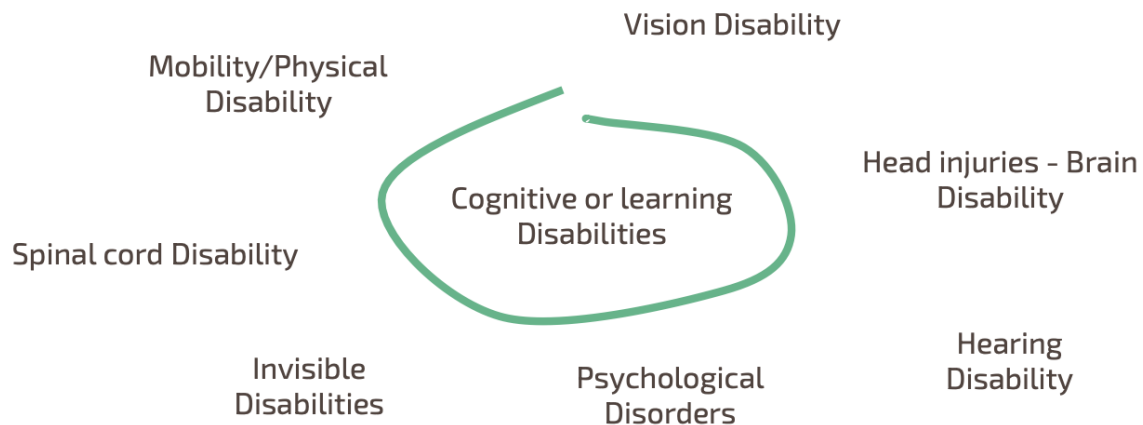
Vision Disability

Mobility/Physical Disability

Head injuries - Brain Disability

Cognitive or learning Disabilities

Spinal cord Disability

Hearing Disability

Invisible Disabilities

Psychological Disorders